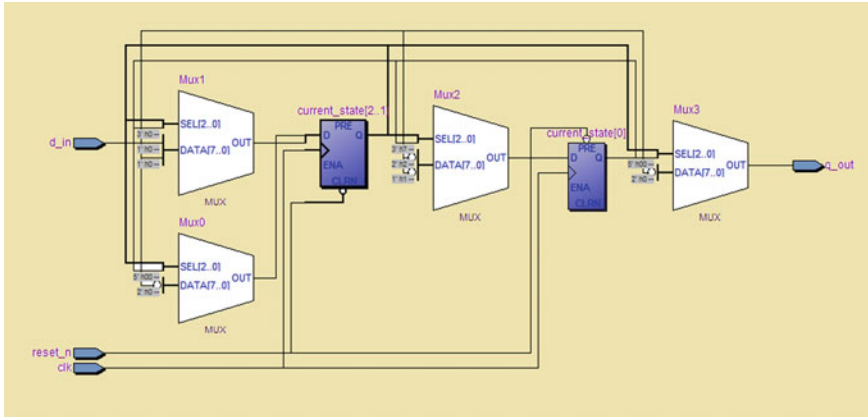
Mux1
d_in
3' h0
1' h0
1' h0
SEL[2..0]
DATA[7..0]
OUT
MUX
current_state[2..1]
PRE
D
Q
ENA
CLRN
Mux2
3' h7
2' h0
1' h1
SEL[2..0]
DATA[7..0]
OUT
MUX
current_state[0]
PRE
D
Q
ENA
CLRN
Mux3
5' h00
2' h0
SEL[2..0]
DATA[7..0]
OUT
MUX
q_out
Mux0
5' h00
2' h0
SEL[2..0]
DATA[7..0]
OUT
MUX
reset_n
clk